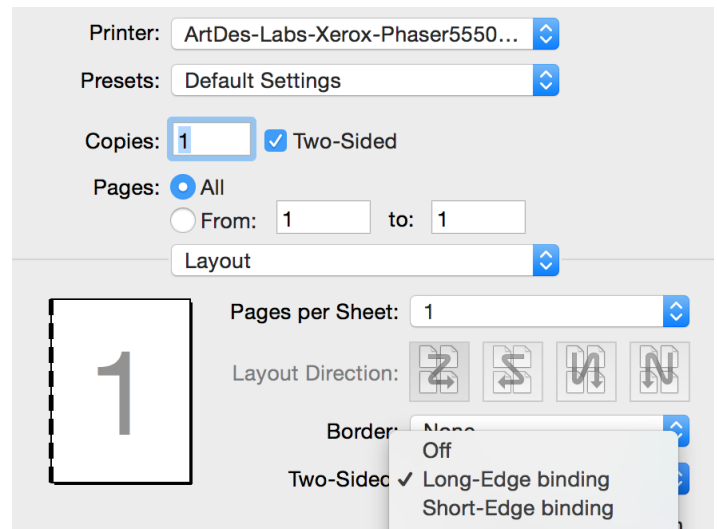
Printer: ArtDes-Labs-Xerox-Phaser5550...

Presets: Default Settings

Copies: 1 Two-Sided

Pages: All

From: 1 to: 1

Layout

1

Pages per Sheet: 1

Layout Direction:

Border: None

Two-Sided

Off

✓ Long-Edge binding

Short-Edge binding